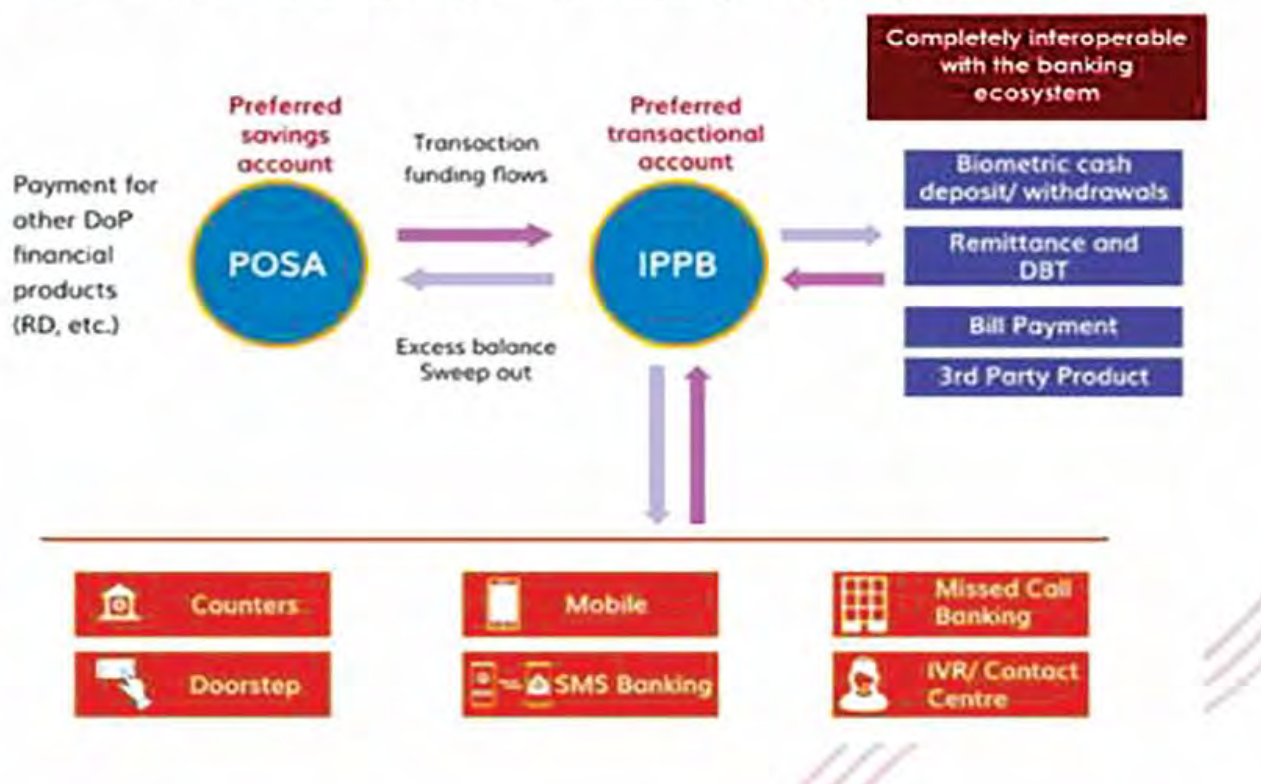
Completely interoperable with the banking ecosystem

Preferred savings account

Preferred transactional account

Transaction funding flows

Payment for other DoP financial products (RD, etc.)

POSA

IPPB

Excess balance Sweep out

Biometric cash deposit/ withdrawals

Remittance and DBT

Bill Payment

3rd Party Product

Counters

Mobile

Missed Call Banking

Doorstep

SMS Banking

IVR/ Contact Centre